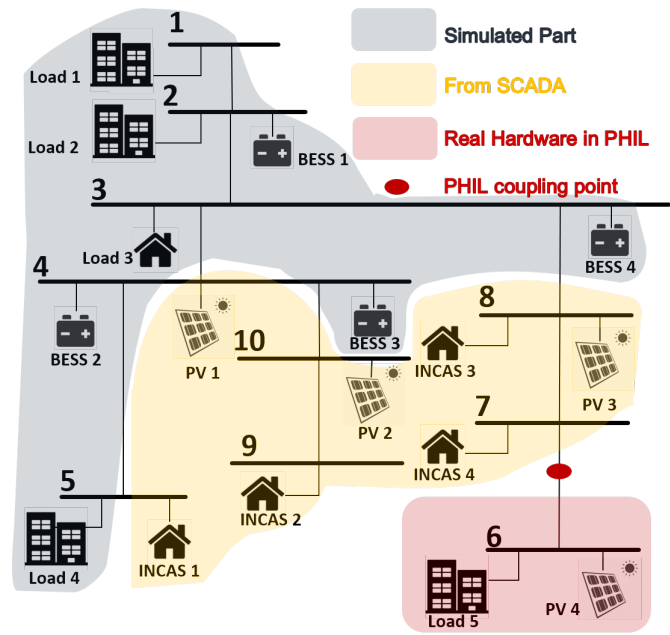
Simulated Part

From SCADA

Real Hardware in PHIL

PHIL coupling point

1

Load 1

2

Load 2

BESS 1

3

Load 3

BESS 4

4

BESS 2

PV 1

10

BESS 3

8

INCAS 3

PV 3

PV 2

7

9

INCAS 4

INCAS 2

5

Load 4

INCAS 1

6

Load 5

PV 4